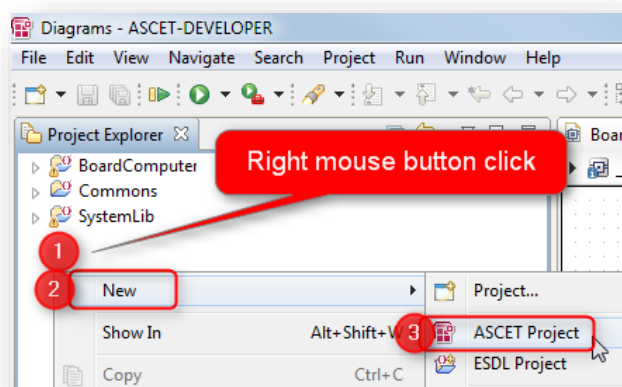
Diagrams - ASCET-DEVELOPER

File Edit View Navigate Search Project Run Window Help

Project Explorer

Boar

BoardComputer

Commons

SystemLib

Right mouse button click

1

2

New

Project...

Show In

Alt+Shift+W

3

ASCET Project

Copy

Ctrl+C

ESDL Project